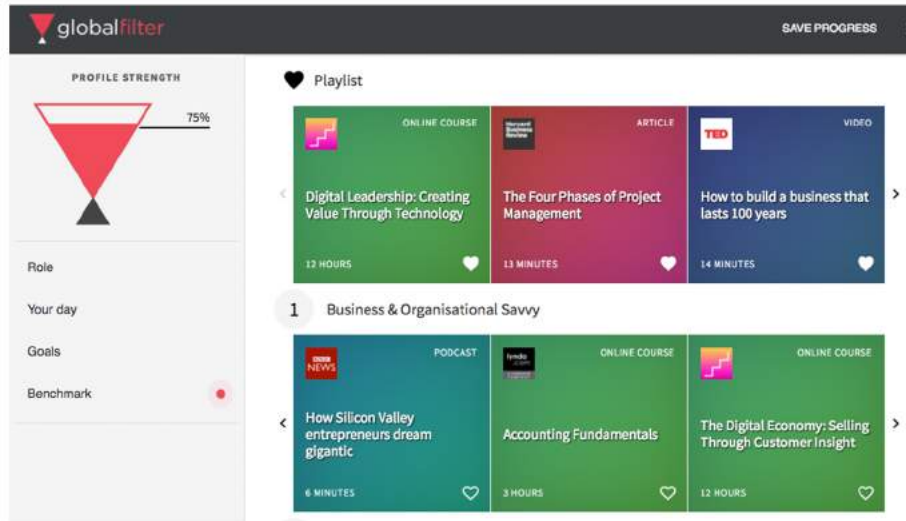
globalfilter

SAVE PROGRESS

PROFILE STRENGTH

75%

Role

Your day

Goals

Benchmark

Playlist

ONLINE COURSE

Digital Leadership: Creating Value Through Technology

12 HOURS

Harvard Business Review

ARTICLE

The Four Phases of Project Management

13 MINUTES

TED

VIDEO

How to build a business that lasts 100 years

14 MINUTES

1 Business & Organisational Savvy

BBC NEWS

PODCAST

How Silicon Valley entrepreneurs dream gigantic

6 MINUTES

lynda.com

ONLINE COURSE

Accounting Fundamentals

3 HOURS

ONLINE COURSE

The Digital Economy: Selling Through Customer Insight

12 HOURS